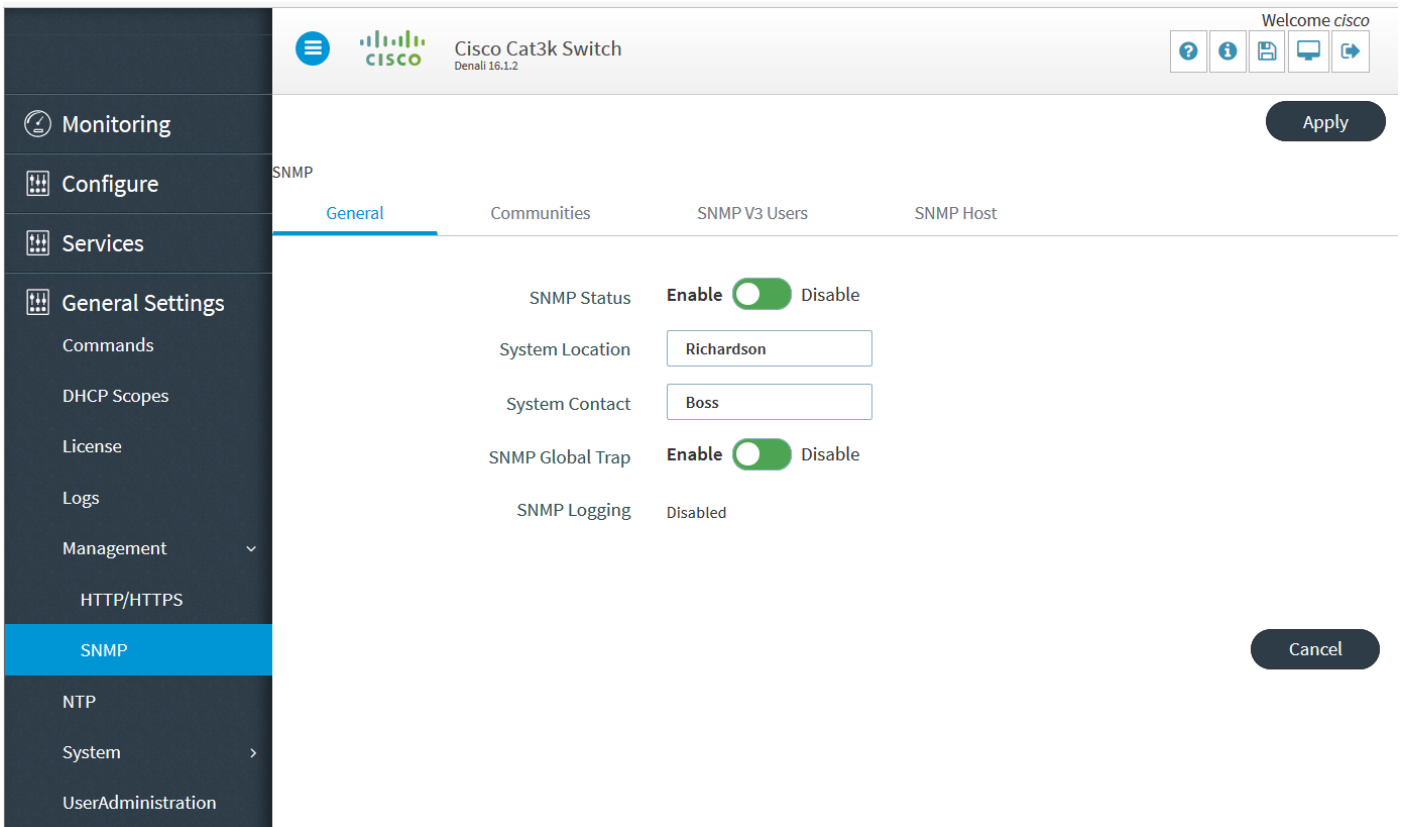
CISCO

Cisco Cat3k Switch
Denali 16.1.2

Welcome *cisco*

Monitoring

Configure

Services

General Settings

Commands

DHCP Scopes

License

Logs

Management

HTTP/HTTPS

SNMP

NTP

System

UserAdministration

Apply

SNMP

General

Communities

SNMP V3 Users

SNMP Host

SNMP Status Enable Disable

System Location Richardson

System Contact Boss

SNMP Global Trap Enable Disable

SNMP Logging Disabled

Cancel